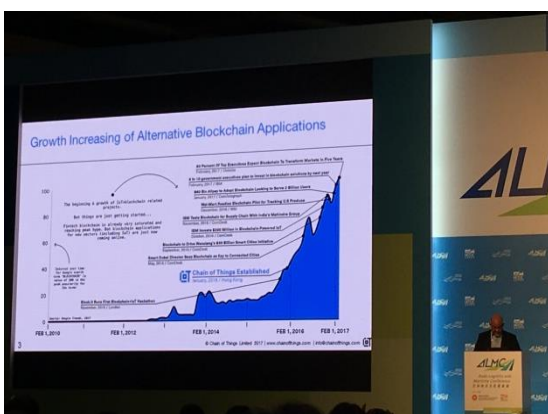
Growth Increasing of Alternative Blockchain Applications

100

80

60

40

20

The beginning & growth of IoT+blockchain related projects.

But things are just getting started...

Fintech blockchain is already very saturated and reaching peak hype. But blockchain applications for new sectors (including IoT) are just now coming online.

Interest over time for Google search term "blockchain" in terms of popularity

Chain of Things Established

FEB 1, 2010

FEB 1, 2012

FEB 1, 2014

FEB 1, 2016

FEB 1, 2017

3

© Chain of Things Limited 2017 | www.chainofthings.com | info@chainofthings.com

AL

ALMC